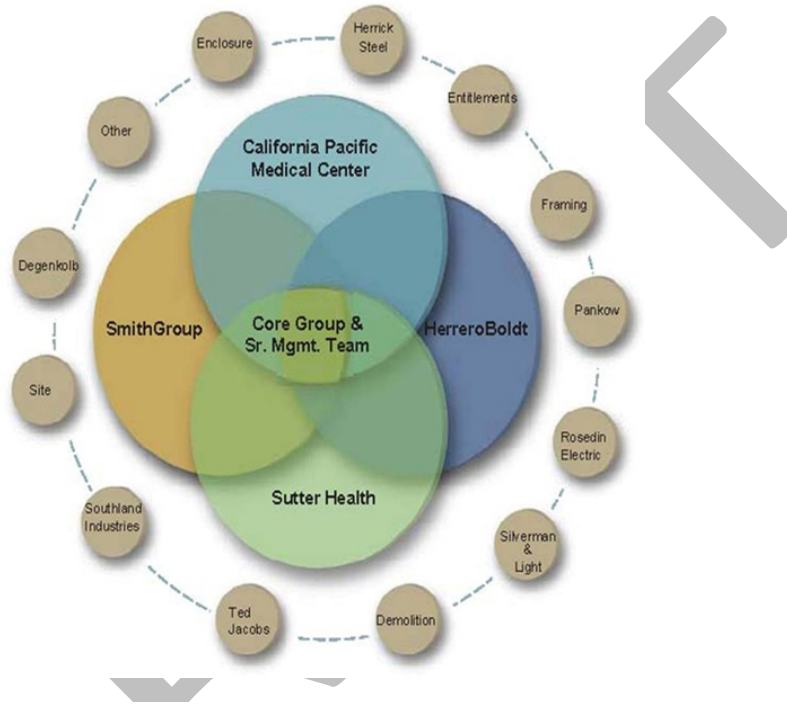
Enclosure

Herrick Steel

Entitlements

Other

California Pacific Medical Center

Framing

Degenkolb

SmithGroup

Core Group & Sr. Mgmt. Team

HerreroBoldt

Pankow

Site

Rosedin Electric

Sutter Health

Southland Industries

Silverman & Light

Ted Jacobs

Demolition